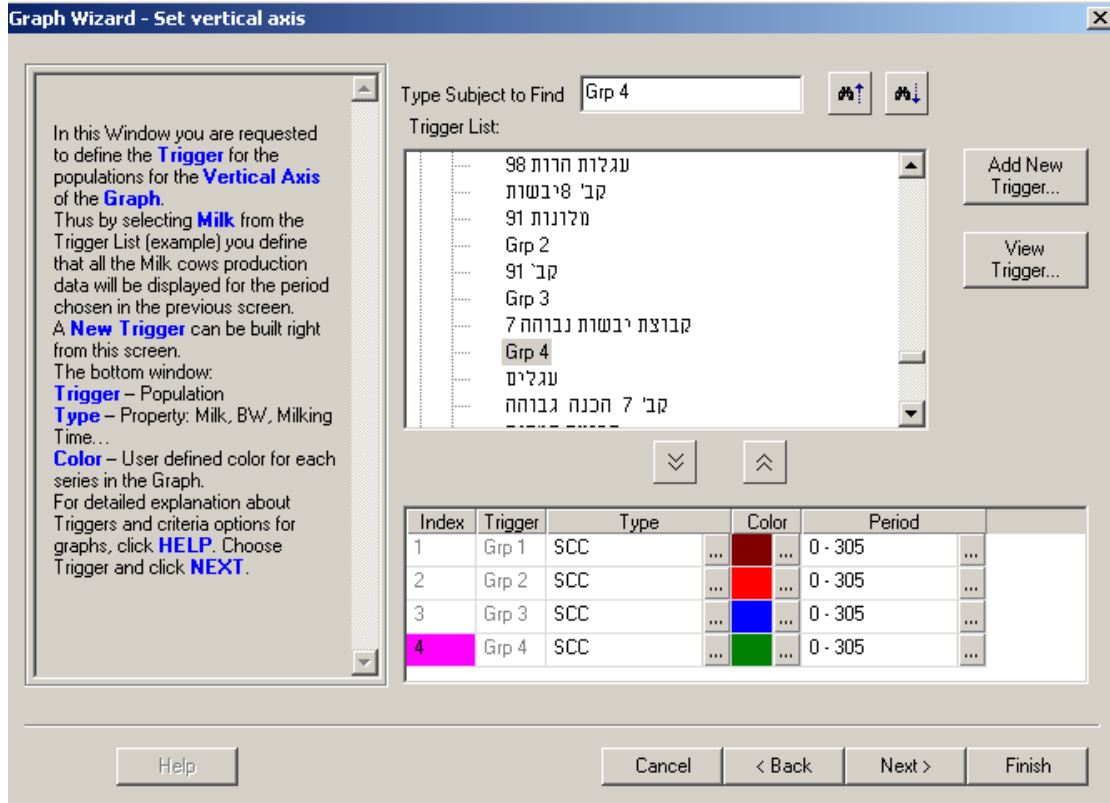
Graph Wizard - Set vertical axis

In this Window you are requested to define the Trigger for the populations for the Vertical Axis of the Graph.
Thus by selecting Milk from the Trigger List (example) you define that all the Milk cows production data will be displayed for the period chosen in the previous screen.
A New Trigger can be built right from this screen.
The bottom window:
Trigger – Population
Type – Property: Milk, BW, Milking Time…
Color – User defined color for each series in the Graph.
For detailed explanation about Triggers and criteria options for graphs, click HELP. Choose Trigger and click NEXT.

Type Subject to Find Grp 4

Trigger List:
עגלות הרות 98
קב' 8יבשות
מלונות 91
Grp 2
קב' 91
Grp 3
קבוצת יבשות נבוהה 7
Grp 4
עגלים
קב' 7 הכנה גבוהה

Add New Trigger...
View Trigger...

| Index | Trigger | Type | Color | Period |
|---|---|---|---|---|
| 1 | Grp 1 | SCC ... | ... | 0 - 305 ... |
| 2 | Grp 2 | SCC ... | ... | 0 - 305 ... |
| 3 | Grp 3 | SCC ... | ... | 0 - 305 ... |
| 4 | Grp 4 | SCC ... | ... | 0 - 305 ... |

Help Cancel < Back Next > Finish